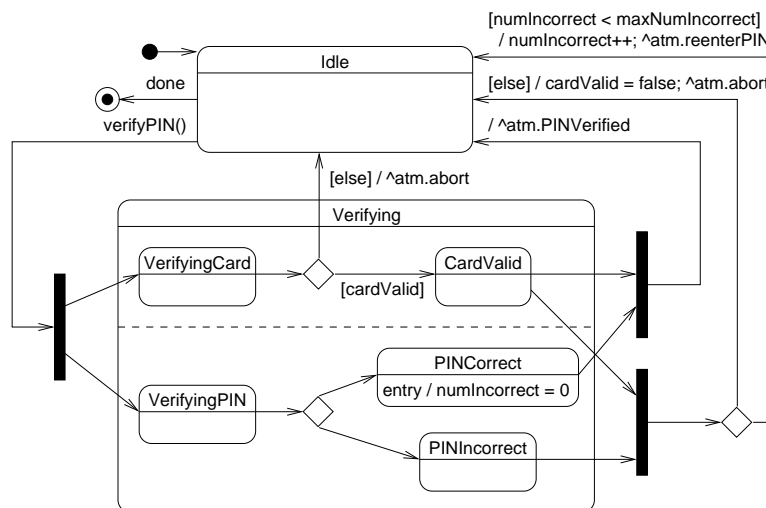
[numIncorrect < maxNumIncorrect]
/ numIncorrect++; ^atm.reenterPIN

Idle

done

[else] / cardValid = false; ^atm.abort

verifyPIN()

/ ^atm.PINVerified

[else] / ^atm.abort

Verifying

VerifyingCard

CardValid

[cardValid]

PINCorrect

entry / numIncorrect = 0

VerifyingPIN

PINIncorrect